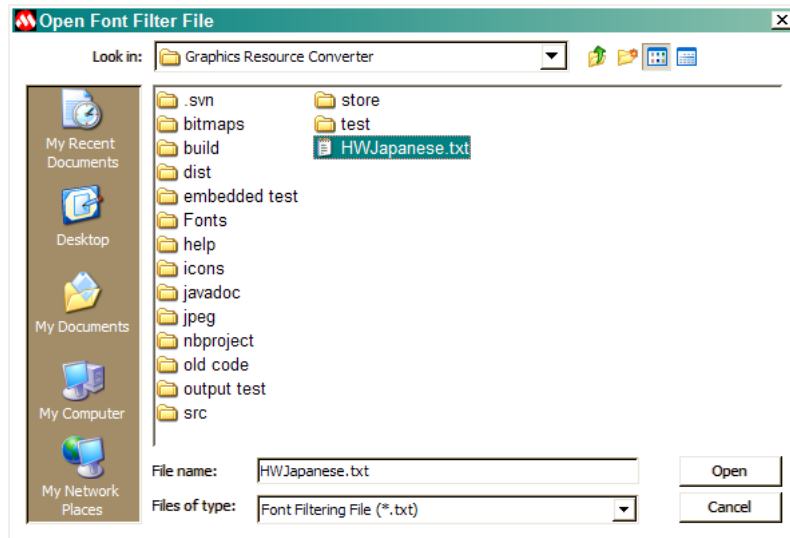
Open Font Filter File

Look in: Graphics Resource Converter

My Recent Documents

Desktop

My Documents

My Computer

My Network Places

.svn
bitmaps
build
dist
embedded test
Fonts
help
icons
javadoc
jpeg
nbproject
old code
output test
src

store
test
HWJapanese.txt

File name: HWJapanese.txt

Files of type: Font Filtering File (*.txt)

Open

Cancel